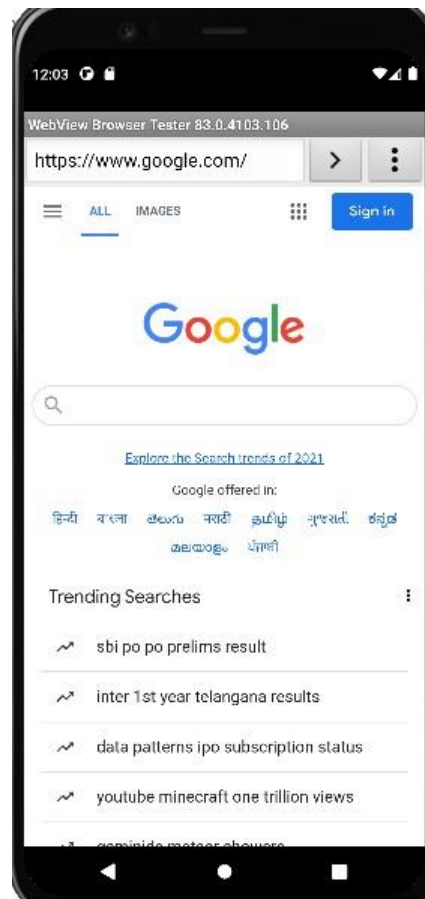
12:03

WebView Browser Tester 83.0.4103.106

https://www.google.com/

ALL IMAGES

Sign in

Google

Explore the Search trends of 2021

Google offered in:

हिन्दी বাংলা తెలుగు मराठी தமிழ் ગુજરાતી ಕನ್ನಡ മലയാളം ਪੰਜਾਬੀ

Trending Searches

sbi po po prelims result

inter 1st year telangana results

data patterns ipo subscription status

youtube minecraft one trillion views

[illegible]